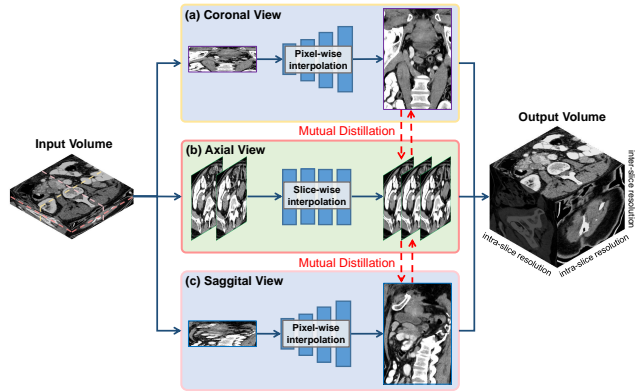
(a) Coronal View

Pixel-wise interpolation

Mutual Distillation

Input Volume

(b) Axial View

Slice-wise interpolation

Output Volume

inter-slice resolution

intra-slice resolution

intra-slice resolution

Mutual Distillation

(c) Saggital View

Pixel-wise interpolation